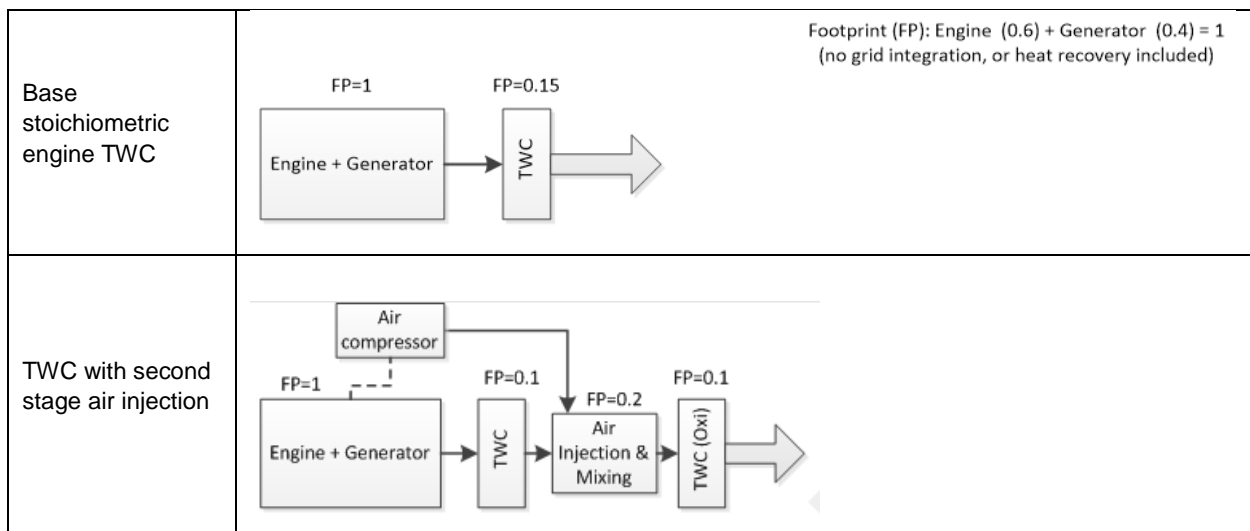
| Base stoichiometric engine TWC | Footprint (FP): Engine (0.6) + Generator (0.4) = 1 (no grid integration, or heat recovery included) FP=1 FP=0.15 Engine + Generator TWC |
|---|---|
| TWC with second stage air injection | Air compressor FP=1 FP=0.1 FP=0.2 FP=0.1 Engine + Generator TWC Air Injection & Mixing TWC (Oxi) |